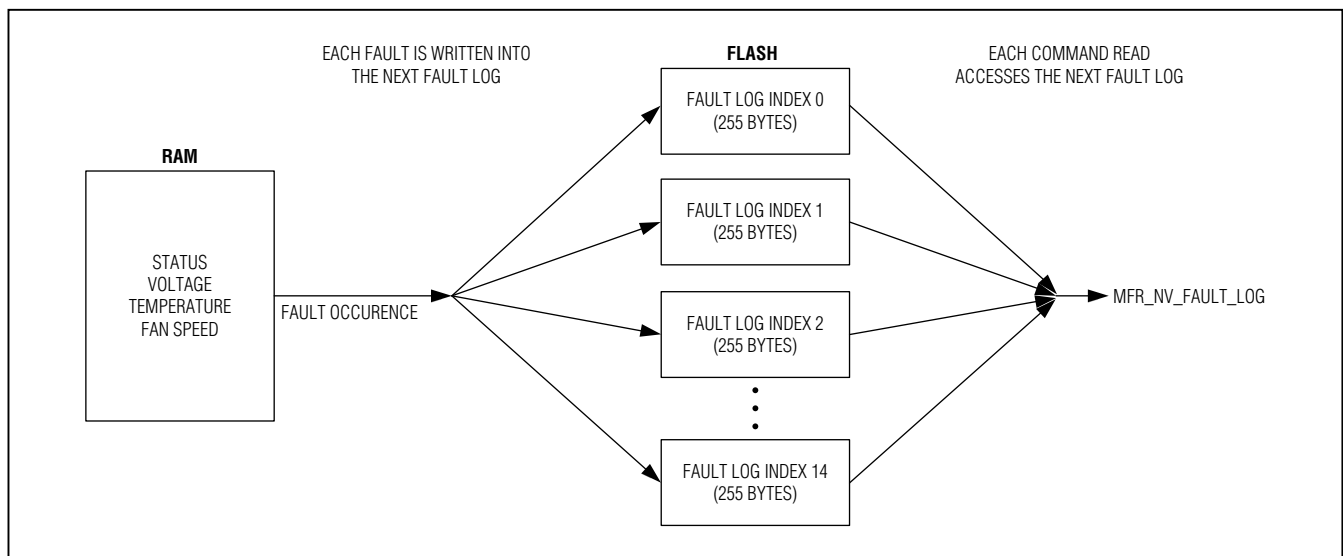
EACH FAULT IS WRITTEN INTO THE NEXT FAULT LOG

FLASH

EACH COMMAND READ ACCESSES THE NEXT FAULT LOG

RAM

STATUS
VOLTAGE
TEMPERATURE
FAN SPEED

FAULT OCCURENCE

FAULT LOG INDEX 0
(255 BYTES)

FAULT LOG INDEX 1
(255 BYTES)

FAULT LOG INDEX 2
(255 BYTES)

FAULT LOG INDEX 14
(255 BYTES)

MFR_NV_FAULT_LOG